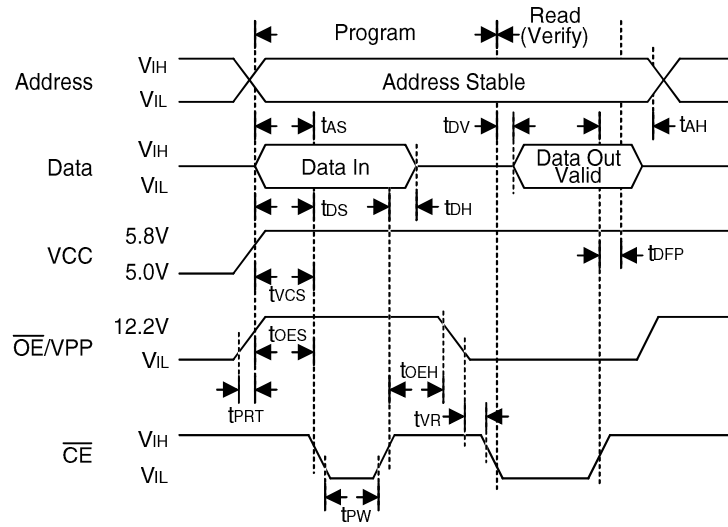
Program

Read (Verify)

Address

$V_{IH}$

$V_{IL}$

Address Stable

$t_{AS}$

$t_{DV}$

$t_{AH}$

Data

$V_{IH}$

$V_{IL}$

Data In

Data Out Valid

$t_{DS}$

$t_{DH}$

VCC

5.8V

5.0V

$t_{DFP}$

$t_{VCS}$

$\overline{OE}$/VPP

12.2V

$V_{IL}$

$t_{OES}$

$t_{OEH}$

$t_{PRT}$

$t_{VR}$

$\overline{CE}$

$V_{IH}$

$V_{IL}$

$t_{PW}$